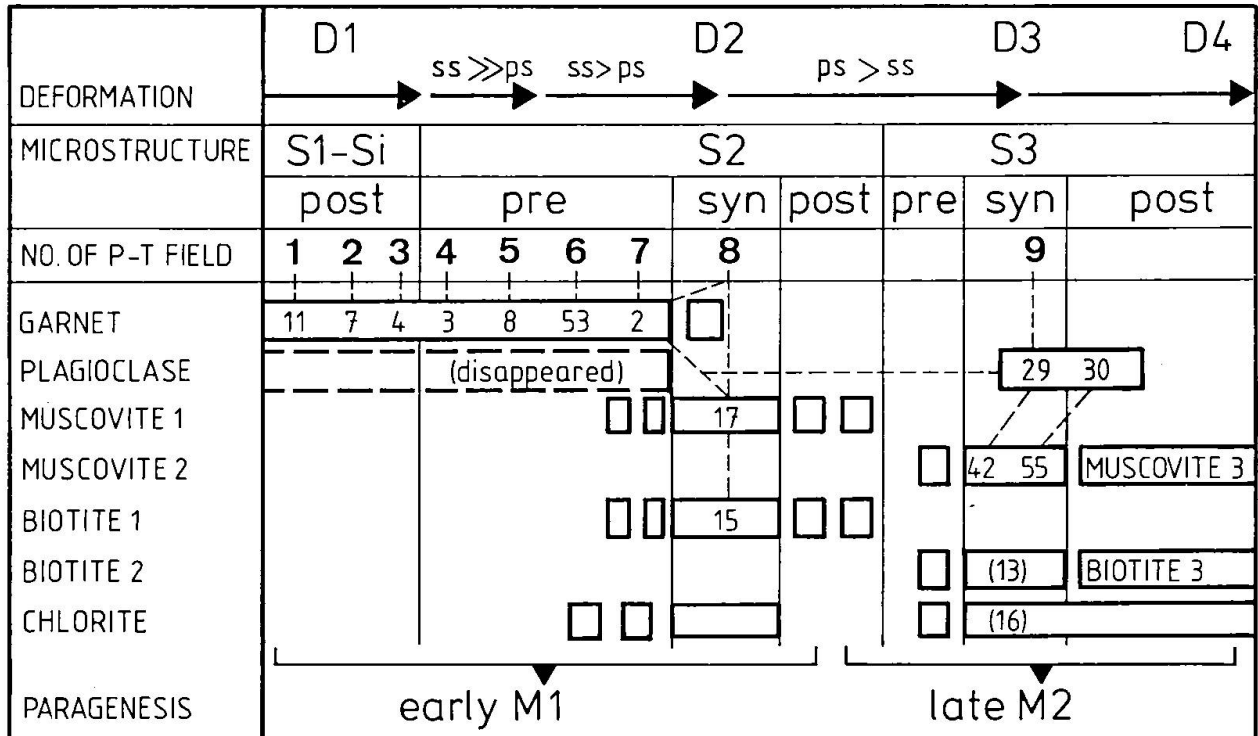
| | | | | | | | | | | | | |
|---|---|---|---|---|---|---|---|---|---|---|---|---|
| DEFORMATION | D1 | | | ss $\gg$ ps | ss > ps | | D2 | ps > ss | | D3 | | D4 |
| MICROSTRUCTURE | S1-Si | | | S2 | | | | | S3 | | | |
| | post | | | pre | | | syn | post | pre | syn | post | |
| NO. OF P-T FIELD | 1 | 2 | 3 | 4 | 5 | 6 | 7 | 8 | | | 9 | |
| GARNET | 11 | 7 | 4 | 3 | 8 | 53 | 2 | | | | | |
| PLAGIOCLASE | | | | (disappeared) | | | | | | | 29 30 | |
| MUSCOVITE 1 | | | | | | | | 17 | | | | |
| MUSCOVITE 2 | | | | | | | | | | | 42 55 | MUSCOVITE 3 |
| BIOTITE 1 | | | | | | | | 15 | | | | |
| BIOTITE 2 | | | | | | | | | | | (13) | BIOTITE 3 |
| CHLORITE | | | | | | | | | | | (16) | |
| PARAGENESIS | early M1 | | | | | | | | late M2 | | | |